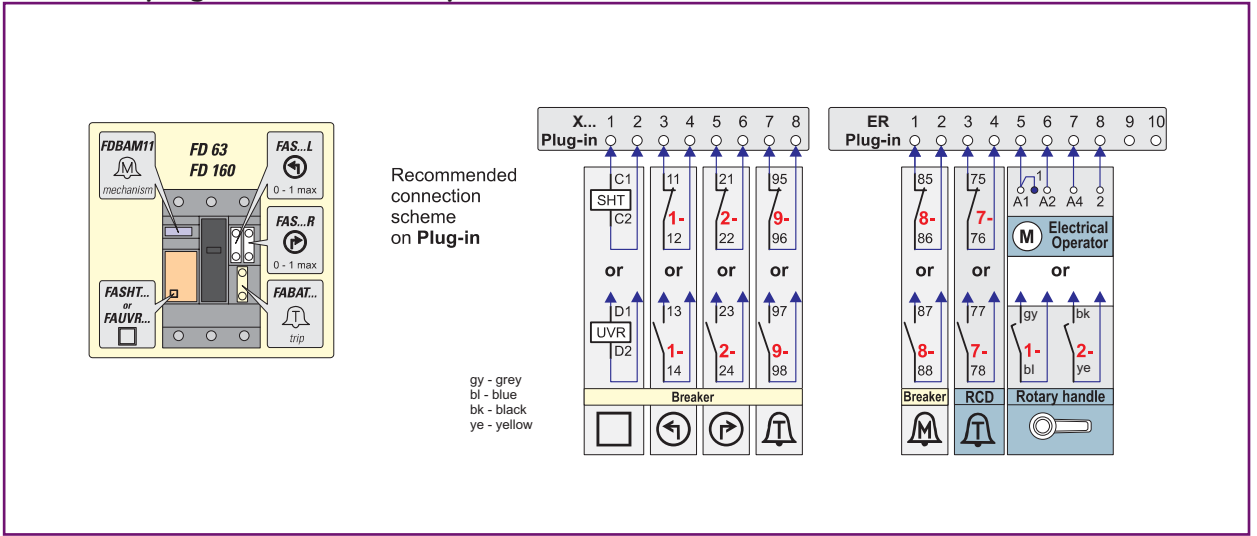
FDBAM11
mechanism
FD 63
FD 160
FAS...L
0 - 1 max
FAS...R
0 - 1 max
FASHT...
or
FAUVR...
FABAT...
trip

Recommended connection scheme on Plug-in

gy - grey
bl - blue
bk - black
ye - yellow

X... 1 2 3 4 5 6 7 8
Plug-in

C1
SHT
C2
or
D1
UVR
D2

11
1-
12
or
13
1-
14

21
2-
22
or
23
2-
24

95
9-
96
or
97
9-
98

Breaker

ER 1 2 3 4 5 6 7 8 9 10
Plug-in

85
8-
86
or
87
8-
88
Breaker

75
7-
76
or
77
7-
78
RCD

1
A1 A2 A4 2
M Electrical Operator
or
gy bk
1- 2-
bl ye
Rotary handle